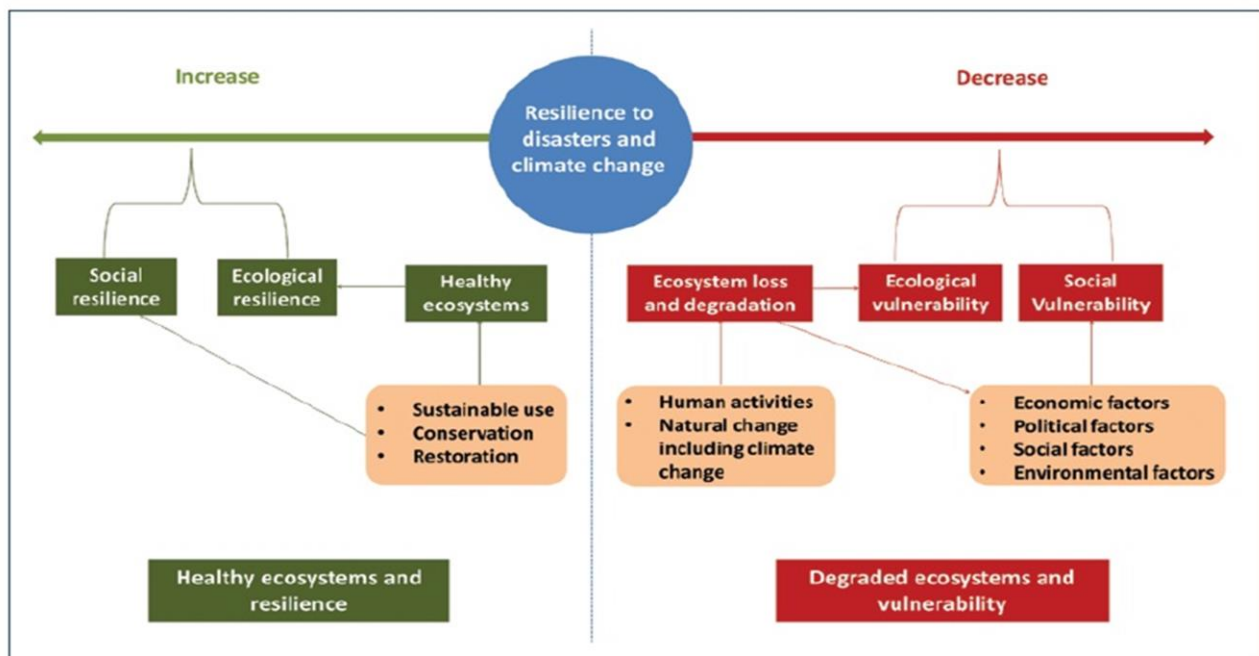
Increase

Resilience to disasters and climate change

Decrease

Social resilience

Ecological resilience

Healthy ecosystems

- Sustainable use
- Conservation
- Restoration

Ecosystem loss and degradation

Ecological vulnerability

Social Vulnerability

- Human activities
- Natural change including climate change

- Economic factors
- Political factors
- Social factors
- Environmental factors

Healthy ecosystems and resilience

Degraded ecosystems and vulnerability